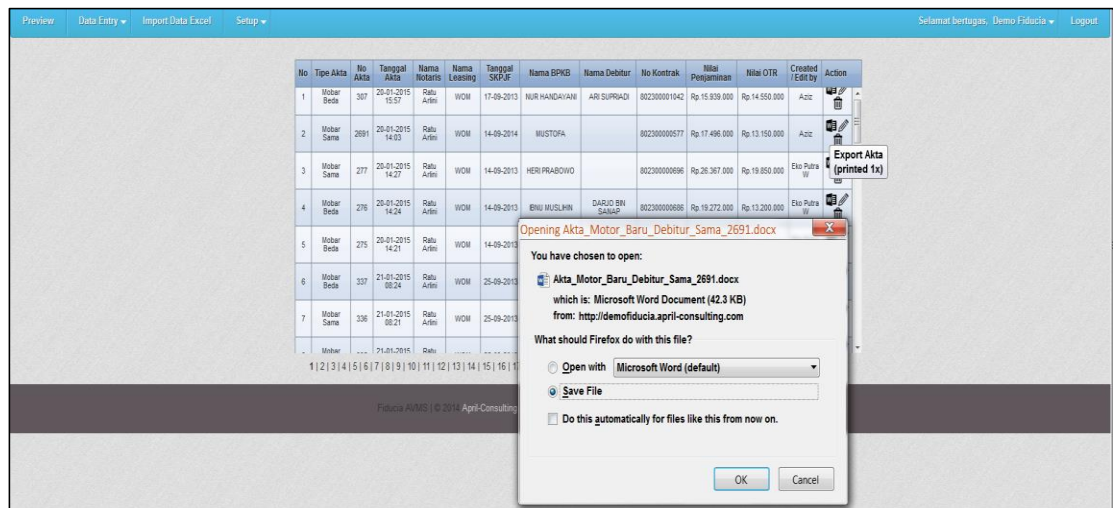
Preview Data Entry ▾ Import Data Excel Setup ▾

Selamat bertugas, Demo Fiducia ▾ Logout

| No | Tipe Akta | No Akta | Tanggal Akta | Nama Notaris | Nama Leasing | Tanggal SKPJF | Nama BPKB | Nama Debitur | No Kontrak | Nilai Penjaminan | Nilai OTR | Created / Edit by | Action |
|---|---|---|---|---|---|---|---|---|---|---|---|---|---|
| 1 | Mobar Beda | 307 | 20-01-2015 15:57 | Ratu Arlini | WOM | 17-09-2013 | NUR HANDAYANI | ARI SUPRIADI | 802300001042 | Rp.15.939.000 | Rp.14.550.000 | Aziz | |
| 2 | Mobar Sama | 2691 | 20-01-2015 14:03 | Ratu Arlini | WOM | 14-09-2014 | MUSTOFA | | 802300000577 | Rp.17.496.000 | Rp.13.150.000 | Aziz | |
| 3 | Mobar Sama | 277 | 20-01-2015 14:27 | Ratu Arlini | WOM | 14-09-2013 | HERI PRABOWO | | 802300000696 | Rp.26.367.000 | Rp.19.850.000 | Eko Putra W | Export Akta (printed 1x) |
| 4 | Mobar Beda | 276 | 20-01-2015 14:24 | Ratu Arlini | WOM | 14-09-2013 | IBNU MUSLIHIN | DARJO BIN SANAP | 802300000686 | Rp.19.272.000 | Rp.13.200.000 | Eko Putra W | |
| 5 | Mobar Beda | 275 | 20-01-2015 14:21 | Ratu Arlini | WOM | 14-09-2013 | | | | | | | |
| 6 | Mobar Beda | 337 | 21-01-2015 08:24 | Ratu Arlini | WOM | 25-09-2013 | | | | | | | |
| 7 | Mobar Sama | 336 | 21-01-2015 08:21 | Ratu Arlini | WOM | 25-09-2013 | | | | | | | |
| | Mobar | | 21-01-2015 | Ratu | | | | | | | | | |

1 | 2 | 3 | 4 | 5 | 6 | 7 | 8 | 9 | 10 | 11 | 12 | 13 | 14 | 15 | 16 | 1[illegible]

Fiducia AVMS | © 2014 April-Consulting

Opening Akta_Motor_Baru_Debitur_Sama_2691.docx

You have chosen to open:

Akta_Motor_Baru_Debitur_Sama_2691.docx

which is: Microsoft Word Document (42.3 KB)
from: http://demofiducia.april-consulting.com

What should Firefox do with this file?

Open with Microsoft Word (default)

Save File

Do this automatically for files like this from now on.

OK Cancel